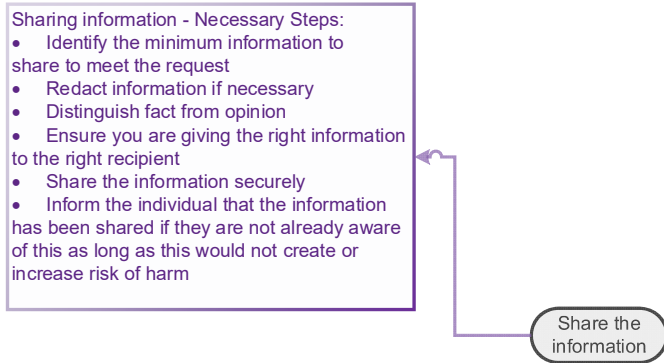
Sharing information - Necessary Steps:
• Identify the minimum information to share to meet the request
• Redact information if necessary
• Distinguish fact from opinion
• Ensure you are giving the right information to the right recipient
• Share the information securely
• Inform the individual that the information has been shared if they are not already aware of this as long as this would not create or increase risk of harm

Share the information